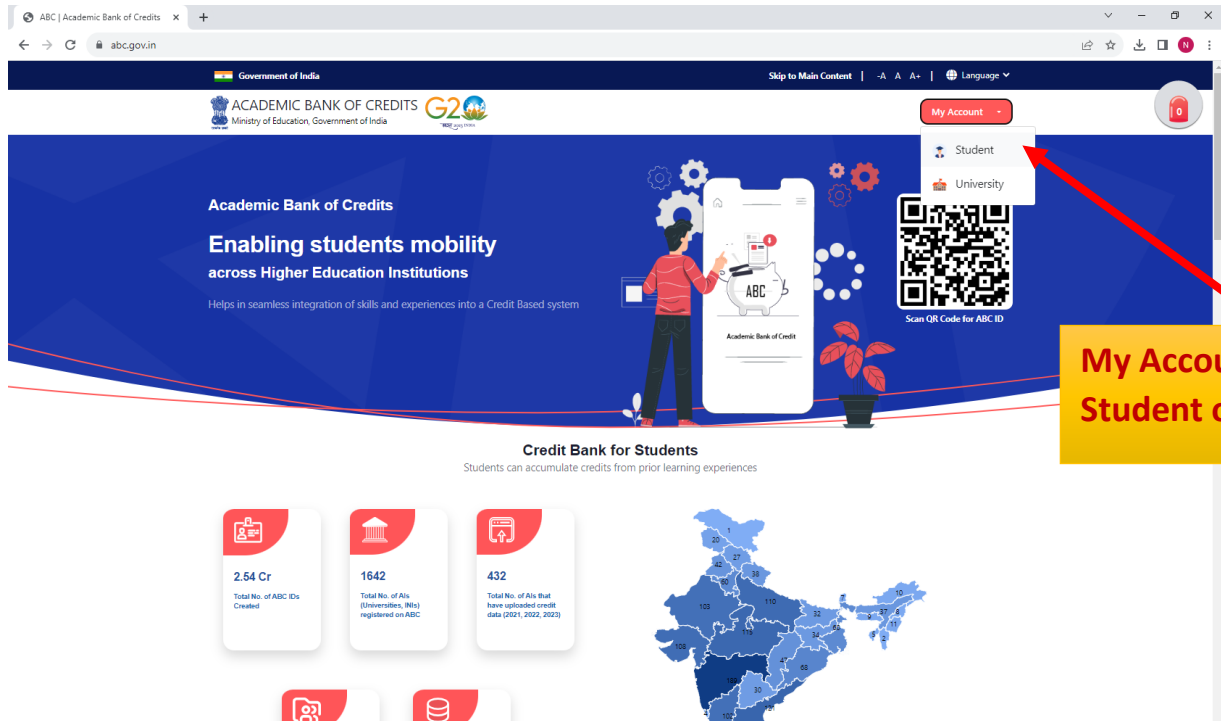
ABC | Academic Bank of Credits ×  +

abc.gov.in

Government of India

Skip to Main Content | -A A A+ | Language

ACADEMIC BANK OF CREDITS
Ministry of Education, Government of India

G20

My Account

Student

University

0

Academic Bank of Credits

Enabling students mobility

across Higher Education Institutions

Helps in seamless integration of skills and experiences into a Credit Based system

ABC

Academic Bank of Credit

Scan QR Code for ABC ID

My Accou
Student c

Credit Bank for Students

Students can accumulate credits from prior learning experiences

2.54 Cr

Total No. of ABC IDs Created

1642

Total No. of AIs (Universities, INIs) registered on ABC

432

Total No. of AIs that have uploaded credit data (2021, 2022, 2023)

1
20
27
42
38
103
110
32
10
37
118
108
34
41
66
30